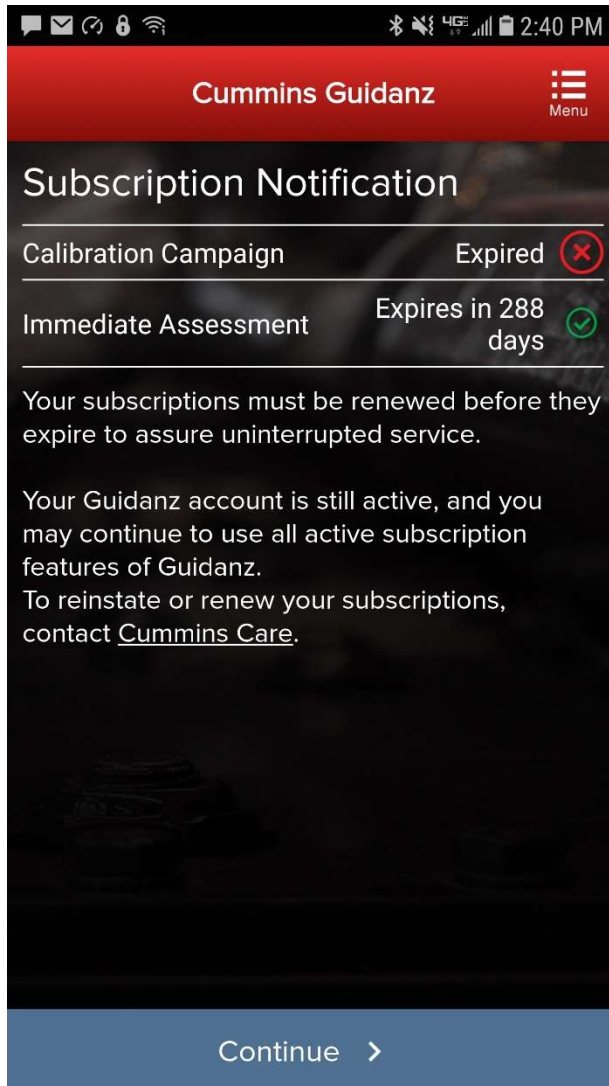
4G 2:40 PM

Cummins Guidanz

Menu

Subscription Notification

Calibration Campaign Expired

Immediate Assessment Expires in 288 days

Your subscriptions must be renewed before they expire to assure uninterrupted service.

Your Guidanz account is still active, and you may continue to use all active subscription features of Guidanz.
To reinstate or renew your subscriptions, contact Cummins Care.

Continue >